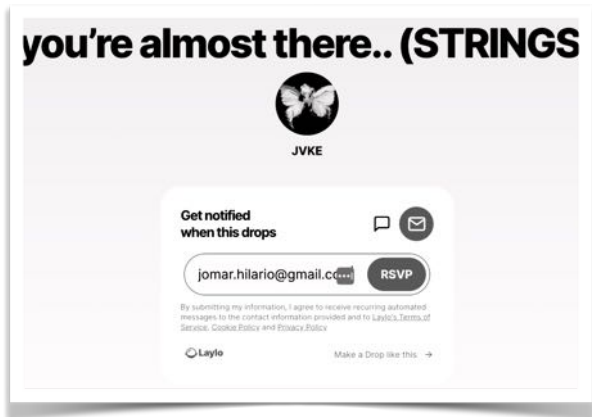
you're almost there.. (STRINGS

JVKE

Get notified when this drops

jomar.hilario@gmail.co

RSVP

By submitting my information, I agree to receive recurring automated messages to the contact information provided and to Laylo's Terms of Service, Cookie Policy and Privacy Policy

Laylo

Make a Drop like this →